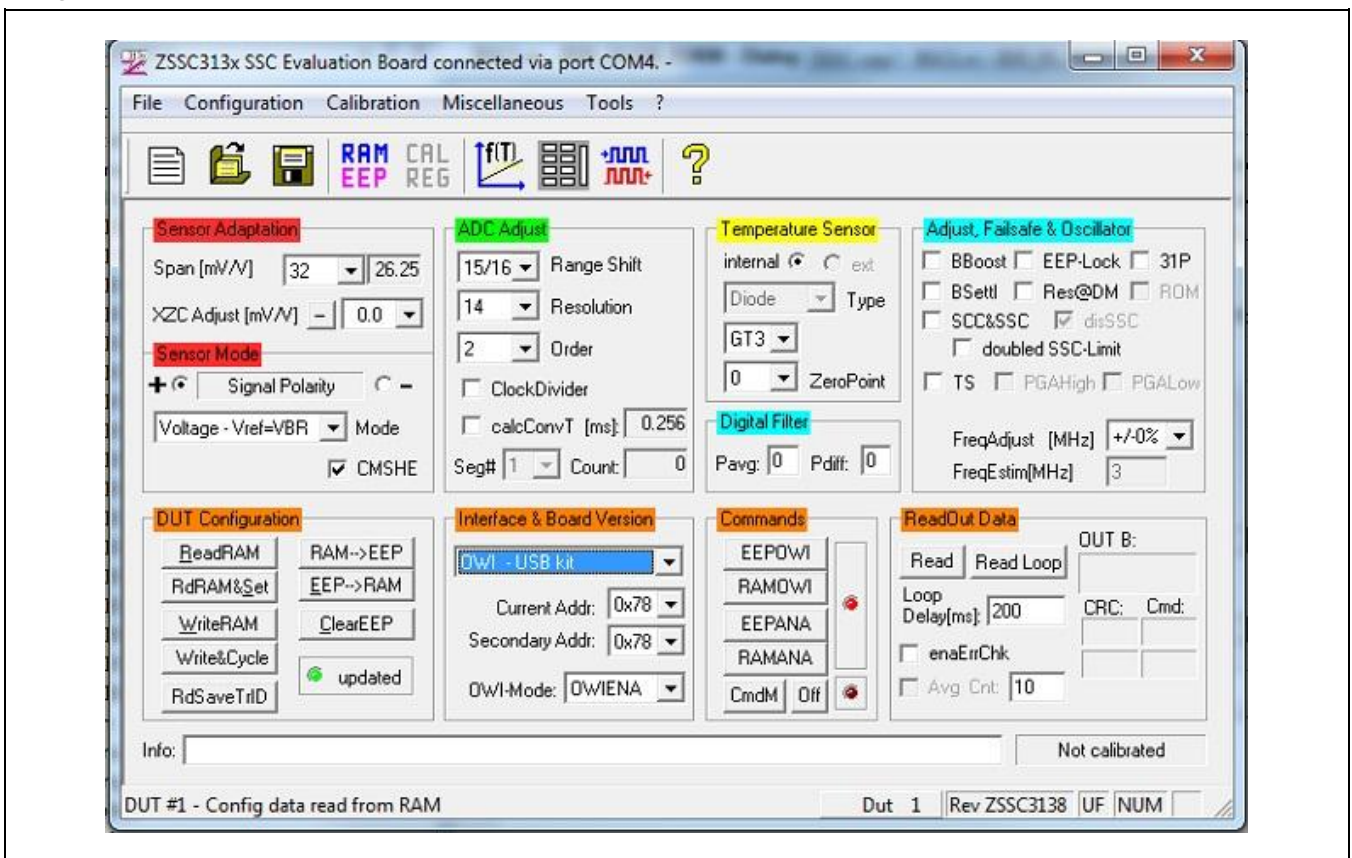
ZSSC313x SSC Evaluation Board connected via port COM4. -

File Configuration Calibration Miscellaneous Tools ?

RAM EEP CAL REG f(T)

Sensor Adaptation
Span [mV/V] 32 26.25
XZC Adjust [mV/V] - 0.0

Sensor Mode
+ Signal Polarity -
Voltage - Vref=VBR Mode
CMSHE

ADC Adjust
15/16 Range Shift
14 Resolution
2 Order
ClockDivider
calcConvT [ms]: 0.256
Seg# 1 Count: 0

Temperature Sensor
internal ext
Diode Type
GT3
0 ZeroPoint

Digital Filter
Pavg: 0 Pdiff: 0

Adjust, Failsafe & Oscillator
BBoost EEP-Lock 31P
BSettl Res@DM ROM
SCC&SSC disSSC
doubled SSC-Limit
TS PGAHigh PGALow
FreqAdjust [MHz] +/-0%
FreqEstim[MHz] 3

DUT Configuration
ReadRAM RAM-->EEP
RdRAM&Set EEP-->RAM
WriteRAM ClearEEP
Write&Cycle updated
RdSaveTrID

Interface & Board Version
OWI - USB kit
Current Addr: 0x78
Secondary Addr: 0x78
OWI-Mode: OWIENA

Commands
EEPOWI
RAMOWI
EEPANA
RAMANA
CmdM Off

ReadOut Data
OUT B:
Read Read Loop
Loop Delay[ms]: 200
CRC: Cmd:
enaErrChk
Avg Cnt: 10

Info:
Not calibrated

DUT #1 - Config data read from RAM Dut 1 Rev ZSSC3138 UF NUM